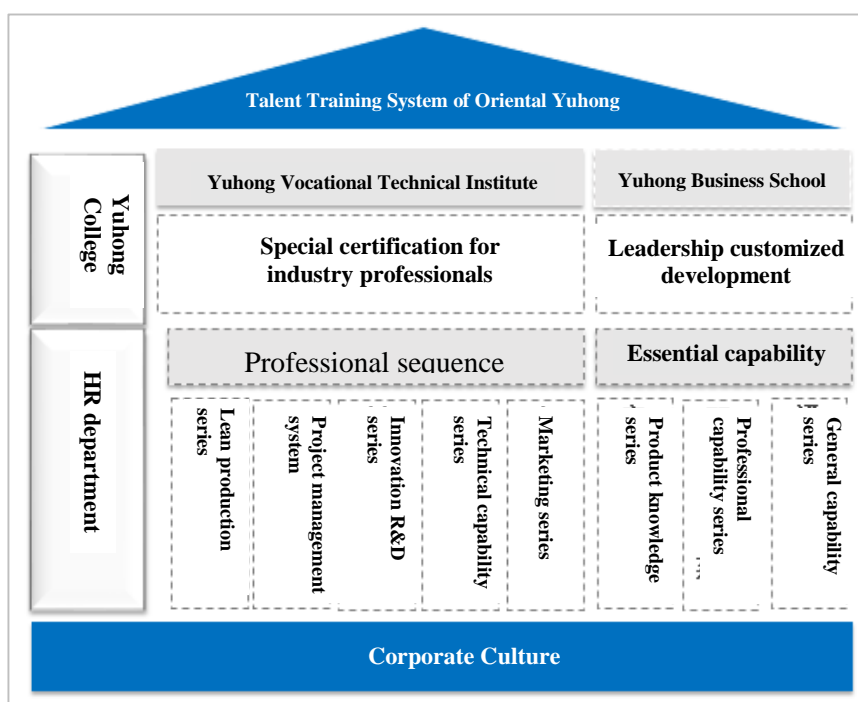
Talent Training System of Oriental Yuhong

Yuhong College

Yuhong Vocational Technical Institute

Yuhong Business School

Special certification for industry professionals

Leadership customized development

HR department

Professional sequence

Essential capability

Lean production series

Project management system

Innovation R&D series

Technical capability series

Marketing series

Product knowledge series

Professional capability series

General capability series

Corporate Culture